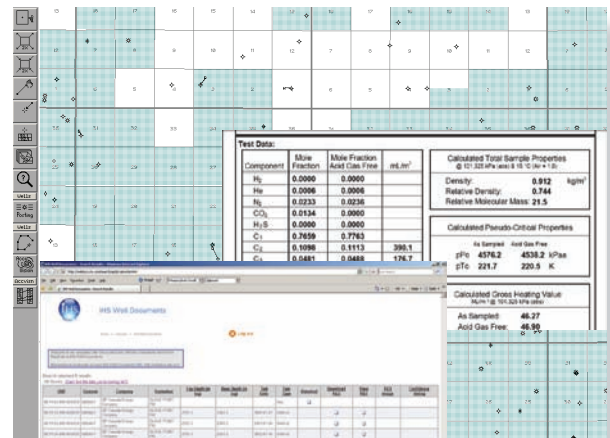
Test Data:

| Component | Mole Fraction | Mole Fraction Acid Gas Free | mL/m³ |
|---|---|---|---|
| $H_2$ | 0.0000 | 0.0000 | |
| He | 0.0006 | 0.0006 | |
| $N_2$ | 0.0233 | 0.0236 | |
| $CO_2$ | 0.0134 | 0.0000 | |
| $H_2S$ | 0.0000 | 0.0000 | |
| $C_1$ | 0.7659 | 0.7763 | |
| $C_2$ | 0.1098 | 0.1113 | 390.1 |
| $C_3$ | 0.0481 | 0.0488 | 176.7 |

Calculated Total Sample Properties
@ 101.325 kPa(abs) & 15 °C (Air = 1.0)

Density: 0.912 kg/m³
Relative Density: 0.744
Relative Molecular Mass: 21.5

Calculated Pseudo-Critical Properties

As Sampled Acid Gas Free
pPc 4576.2 4538.2 kPaa
pTc 221.7 220.5 K

Calculated Gross Heating Value
MJ/m³ @ 101.325 kPa(abs)

As Sampled: 46.27
Acid Gas Free: 46.90

IHS Well Documents

Log out

Wells
Wells
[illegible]